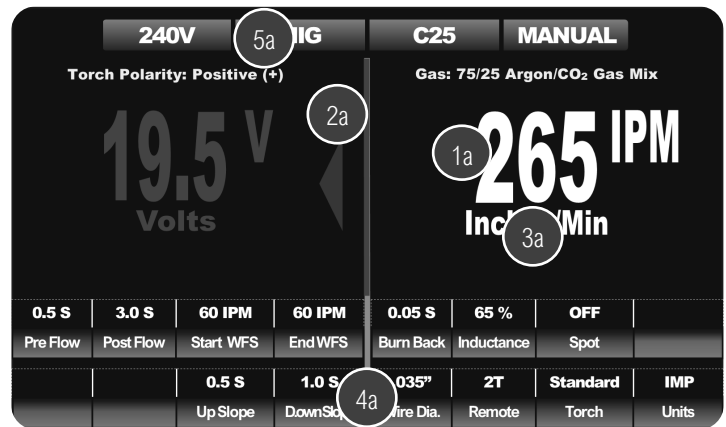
240V 5a IG C25 MANUAL

Torch Polarity: Positive (+)

Gas: 75/25 Argon/$CO_2$ Gas Mix

2a

19.5 V
Volts

1a
265 IPM
Inch 3a Min

| 0.5 S | 3.0 S | 60 IPM | 60 IPM | 0.05 S | 65 % | OFF | |
|---|---|---|---|---|---|---|---|
| Pre Flow | Post Flow | Start WFS | End WFS | Burn Back | Inductance | Spot | |
| | | 0.5 S | 1.0 S | 4a .035" | 2T | Standard | IMP |
| | | Up Slope | DownSlo | ire Dia. | Remote | Torch | Units |